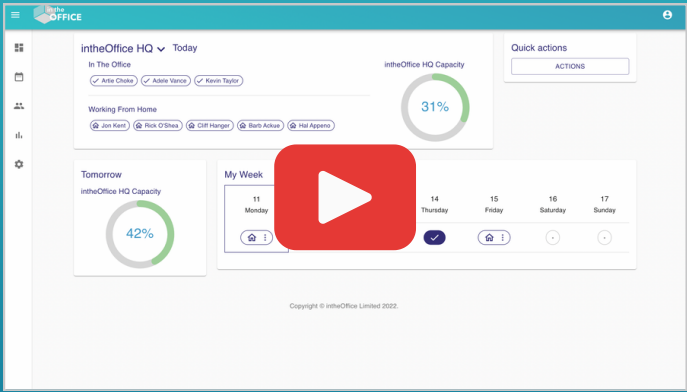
intheOFFICE

intheOffice HQ Today

In The Office

Artie Choke

Adele Vance

Kevin Taylor

Working From Home

Jon Kent

Rick O'Shea

Cliff Hanger

Barb Ackue

Hal Appeno

intheOffice HQ Capacity

31%

Quick actions

ACTIONS

Tomorrow

intheOffice HQ Capacity

42%

My Week

| 11 Monday | 14 Thursday | 15 Friday | 16 Saturday | 17 Sunday |
|---|---|---|---|---|
| | | | - | - |

Copyright © intheOffice Limited 2022.